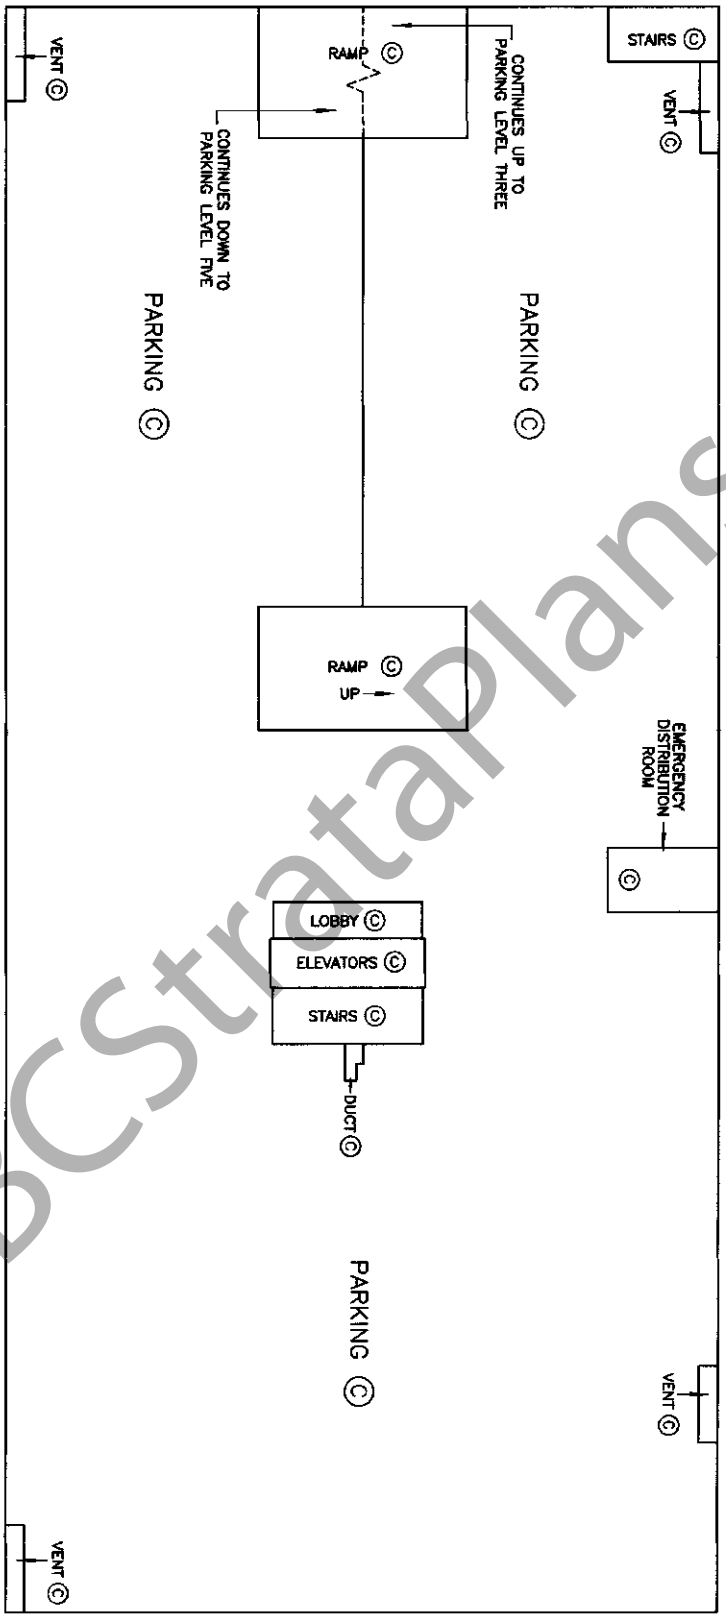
VENT Ⓒ

RAMP Ⓒ

CONTINUES UP TO PARKING LEVEL THREE

STAIRS Ⓒ

VENT Ⓒ

CONTINUES DOWN TO PARKING LEVEL FIVE

PARKING Ⓒ

PARKING Ⓒ

RAMP Ⓒ

UP

EMERGENCY DISTRIBUTION ROOM

Ⓒ

LOBBY Ⓒ

ELEVATORS Ⓒ

STAIRS Ⓒ

DUCT Ⓒ

PARKING Ⓒ

VENT Ⓒ

VENT Ⓒ

BCStrataPlans